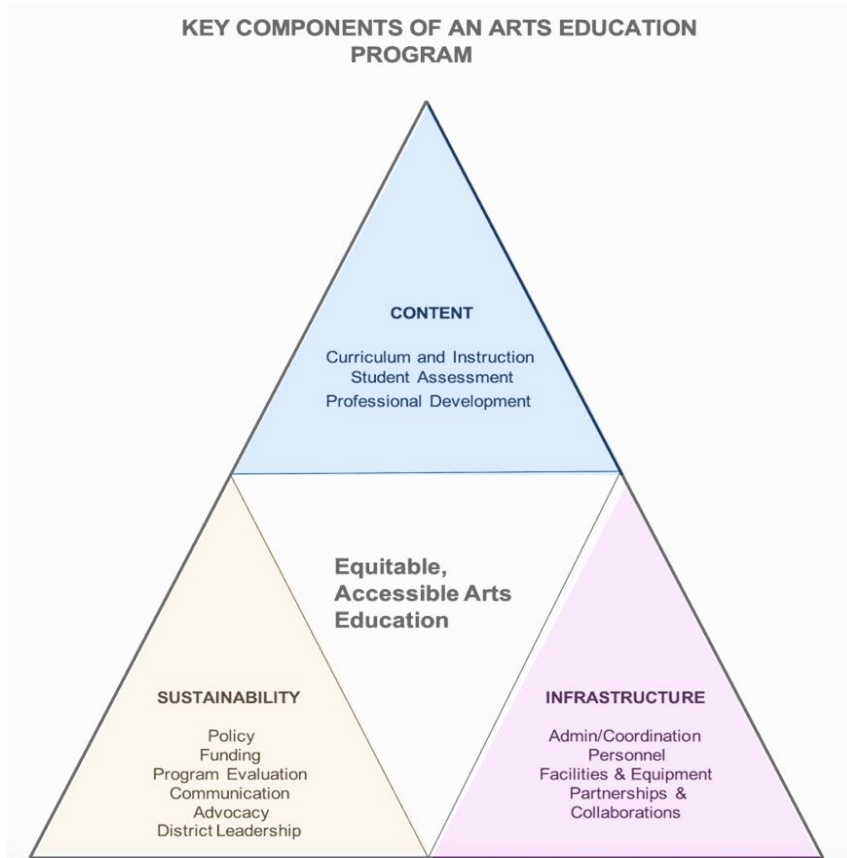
KEY COMPONENTS OF AN ARTS EDUCATION PROGRAM

CONTENT

Curriculum and Instruction
Student Assessment
Professional Development

Equitable, Accessible Arts Education

SUSTAINABILITY

Policy
Funding
Program Evaluation
Communication
Advocacy
District Leadership

INFRASTRUCTURE

Admin/Coordination
Personnel
Facilities & Equipment
Partnerships & Collaborations